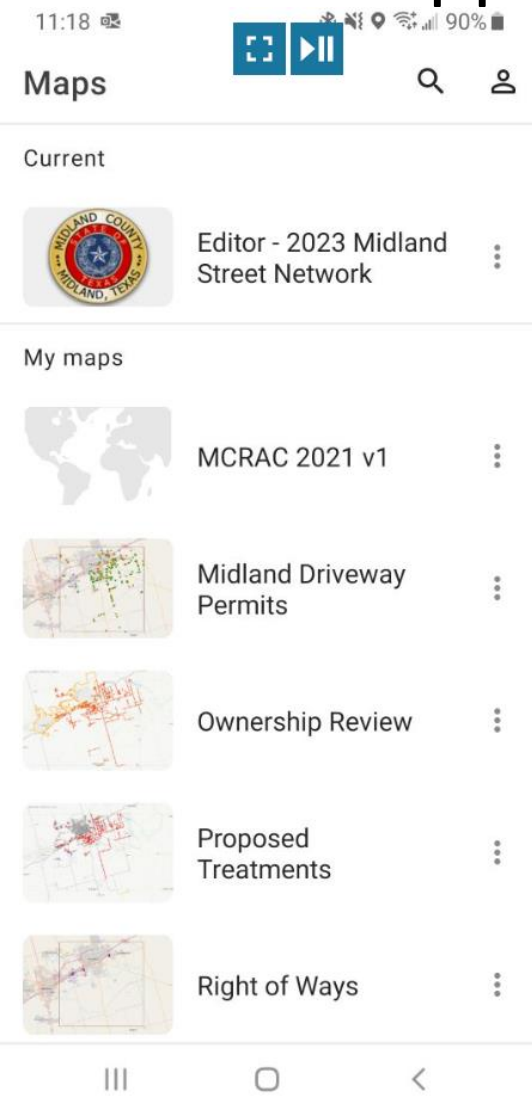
11:18 90%

Maps

Current

MIDLAND COUNTY STATE OF TEXAS MIDLAND, TEXAS

Editor - 2023 Midland Street Network

My maps

MCRAC 2021 v1

Midland Driveway Permits

Ownership Review

Proposed Treatments

Right of Ways